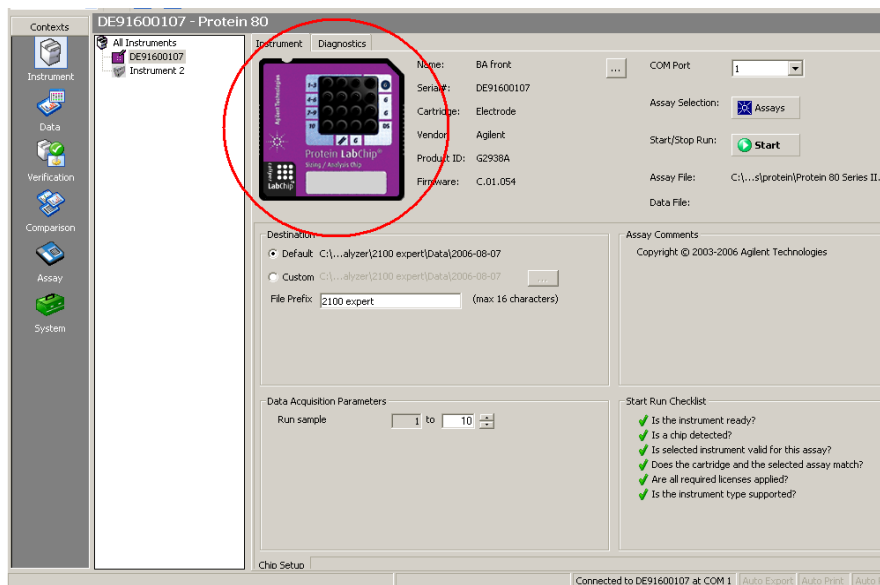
Contexts

Instrument

Data

Verification

Comparison

Assay

System

DE91600107 - Protein 80

All Instruments
DE91600107
Instrument 2

Instrument | Diagnostics

Agilent Technologies
1-3
4-6
7-9
10
Protein LabChip®
Sizing / Analysis Chip
LabChip

Name: BA front
Serial#: DE91600107
Cartridge: Electrode
Vendor: Agilent
Product ID: G2938A
Firmware: C.01.054

...

COM Port 1
Assay Selection: Assays
Start/Stop Run: Start
Assay File: C:\...s\protein\Protein 80 Series II.
Data File:

Destination
Default C:\...alyzer\2100 expert\Data\2006-08-07
Custom C:\...alyzer\2100 expert\Data\2006-08-07
File Prefix 2100 expert (max 16 characters)

Assay Comments
Copyright © 2003-2006 Agilent Technologies

Data Acquisition Parameters
Run sample 1 to 10

Start Run Checklist
Is the instrument ready?
Is a chip detected?
Is selected instrument valid for this assay?
Does the cartridge and the selected assay match?
Are all required licenses applied?
Is the instrument type supported?

Chip Setup

Connected to DE91600107 at COM 1 | Auto Export | Auto Print | Auto